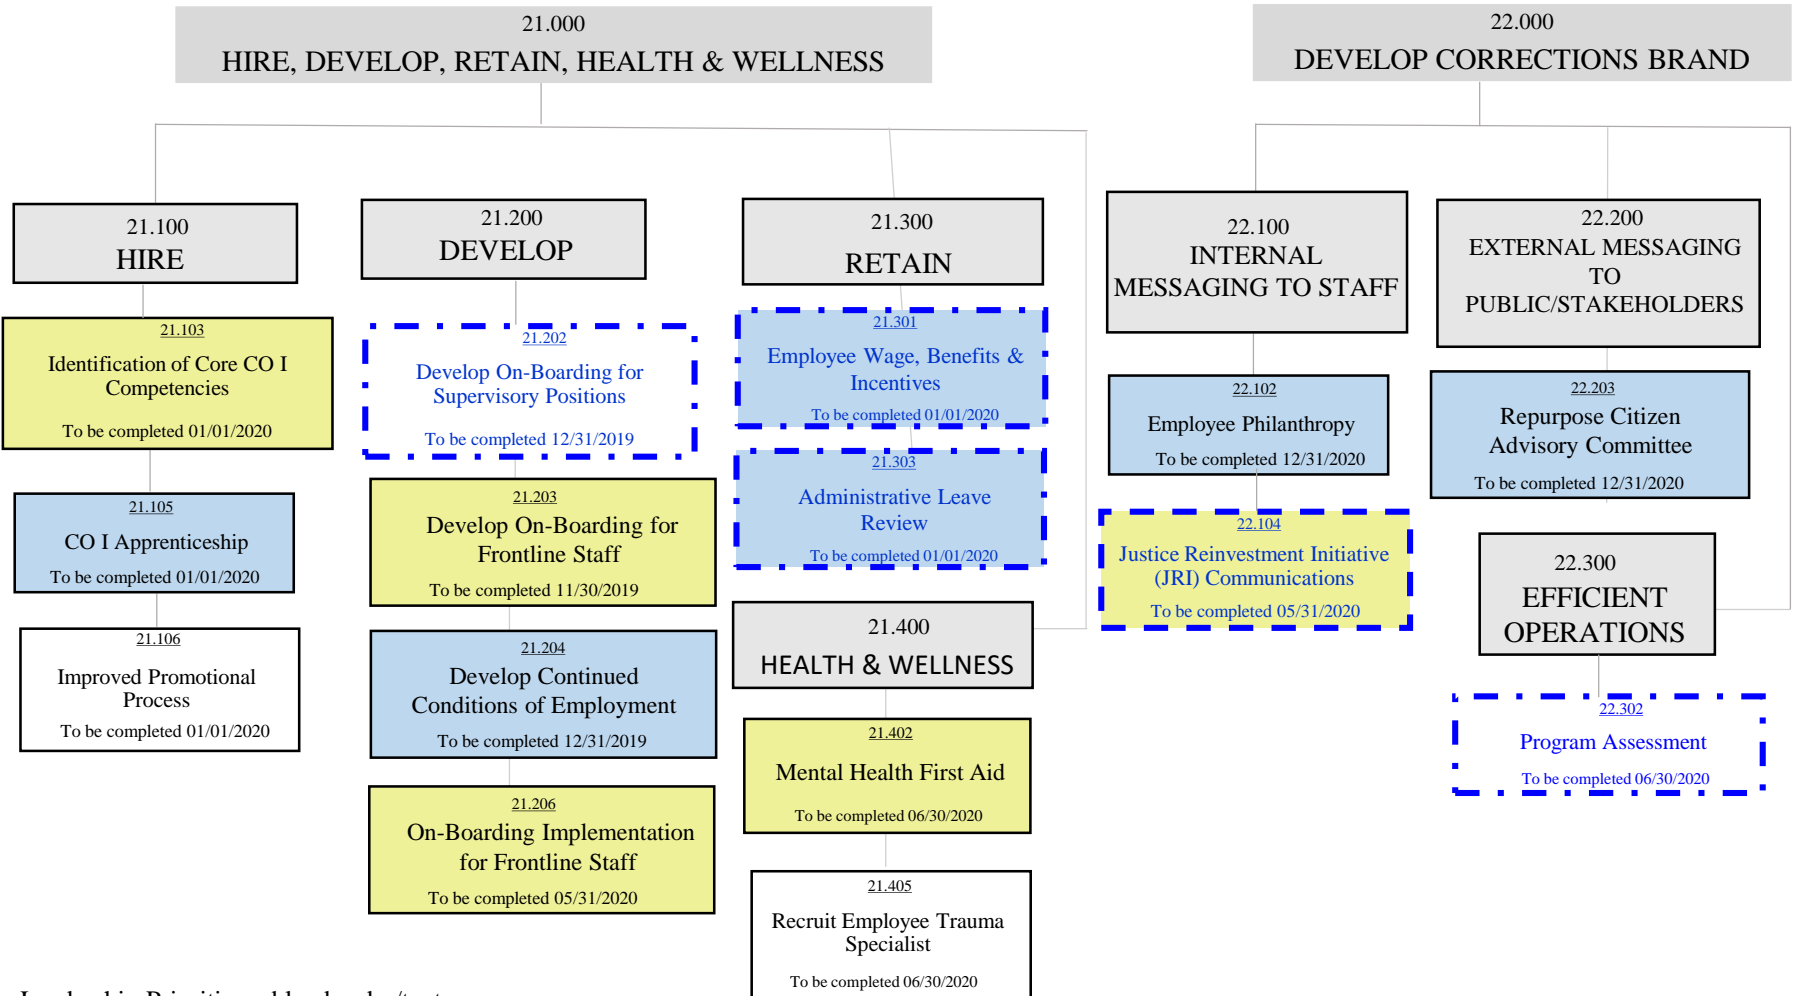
21.000
HIRE, DEVELOP, RETAIN, HEALTH & WELLNESS

22.000
DEVELOP CORRECTIONS BRAND

21.100
HIRE

21.103
Identification of Core CO I Competencies
To be completed 01/01/2020

21.105
CO I Apprenticeship
To be completed 01/01/2020

21.106
Improved Promotional Process
To be completed 01/01/2020

21.200
DEVELOP

21.202
Develop On-Boarding for Supervisory Positions
To be completed 12/31/2019

21.203
Develop On-Boarding for Frontline Staff
To be completed 11/30/2019

21.204
Develop Continued Conditions of Employment
To be completed 12/31/2019

21.206
On-Boarding Implementation for Frontline Staff
To be completed 05/31/2020

21.300
RETAIN

21.301
Employee Wage, Benefits & Incentives
To be completed 01/01/2020

21.303
Administrative Leave Review
To be completed 01/01/2020

21.400
HEALTH & WELLNESS

21.402
Mental Health First Aid
To be completed 06/30/2020

21.405
Recruit Employee Trauma Specialist
To be completed 06/30/2020

22.100
INTERNAL MESSAGING TO STAFF

22.102
Employee Philanthropy
To be completed 12/31/2020

22.104
Justice Reinvestment Initiative (JRI) Communications
To be completed 05/31/2020

22.200
EXTERNAL MESSAGING TO PUBLIC/STAKEHOLDERS

22.203
Repurpose Citizen Advisory Committee
To be completed 12/31/2020

22.300
EFFICIENT OPERATIONS

22.302
Program Assessment
To be completed 06/30/2020

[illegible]